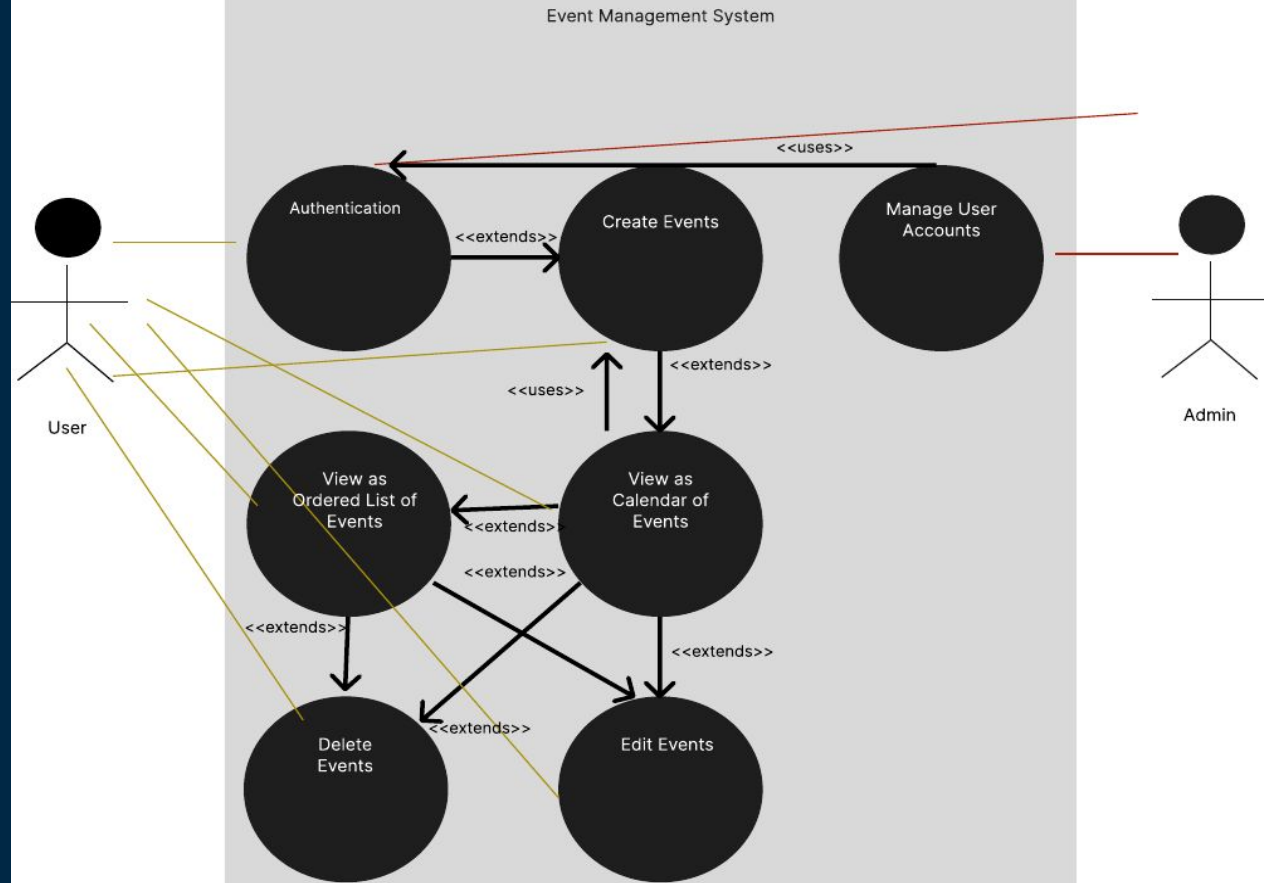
Event Management System

<<uses>>

Authentication

<<extends>>

Create Events

Manage User Accounts

User

Admin

<<extends>>

<<uses>>

View as Ordered List of Events

View as Calendar of Events

<<extends>>

<<extends>>

<<extends>>

<<extends>>

<<extends>>

Delete Events

Edit Events